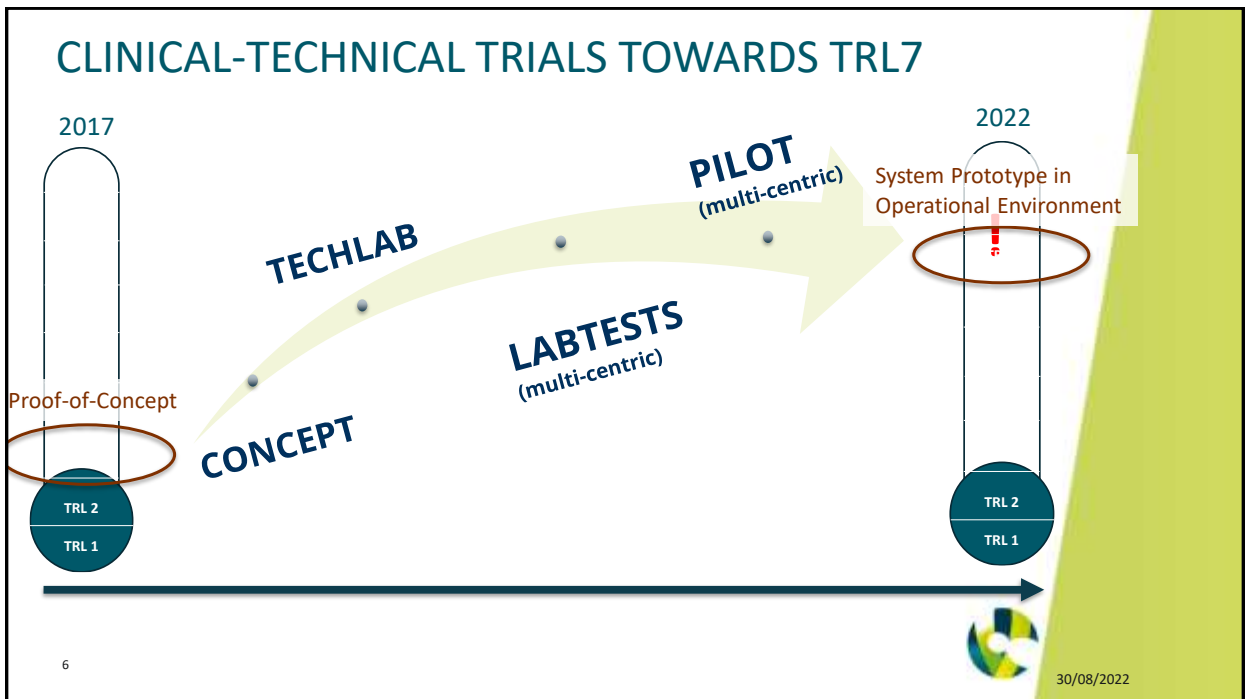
CLINICAL-TECHNICAL TRIALS TOWARDS TRL7

2017

Proof-of-Concept

TRL 2

TRL 1

CONCEPT

TECHLAB

LABTESTS
(multi-centric)

PILOT
(multi-centric)

2022

System Prototype in Operational Environment

TRL 2

TRL 1

6

30/08/2022